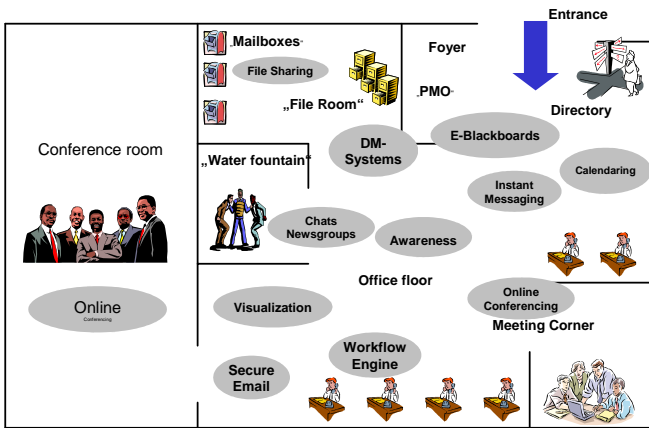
Entrance

„Mailboxes“

File Sharing

Foyer

„File Room“

„PMO“

Directory

Conference room

DM-Systems

E-Blackboards

„Water fountain“

Calendaring

Instant Messaging

Chats Newsgroups

Awareness

Office floor

Online Conferencing

Online Conferencing

Visualization

Meeting Corner

Workflow Engine

Secure Email